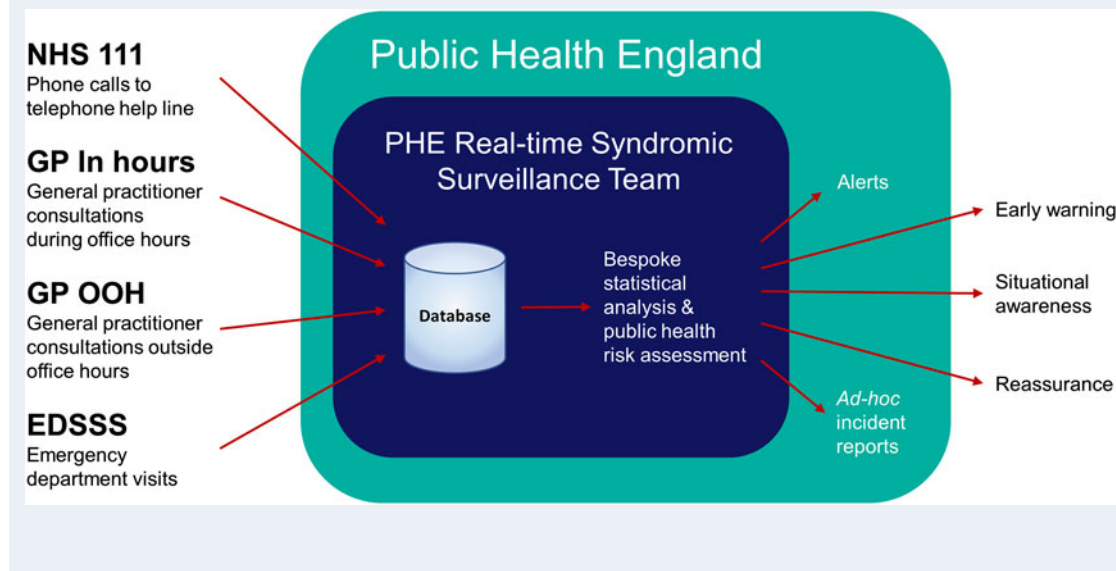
NHS 111
Phone calls to telephone help line

GP In hours
General practitioner consultations during office hours

GP OOH
General practitioner consultations outside office hours

EDSSS
Emergency department visits

Public Health England

PHE Real-time Syndromic Surveillance Team

Database

Bespoke statistical analysis & public health risk assessment

Alerts

Ad-hoc incident reports

Early warning

Situational awareness

Reassurance